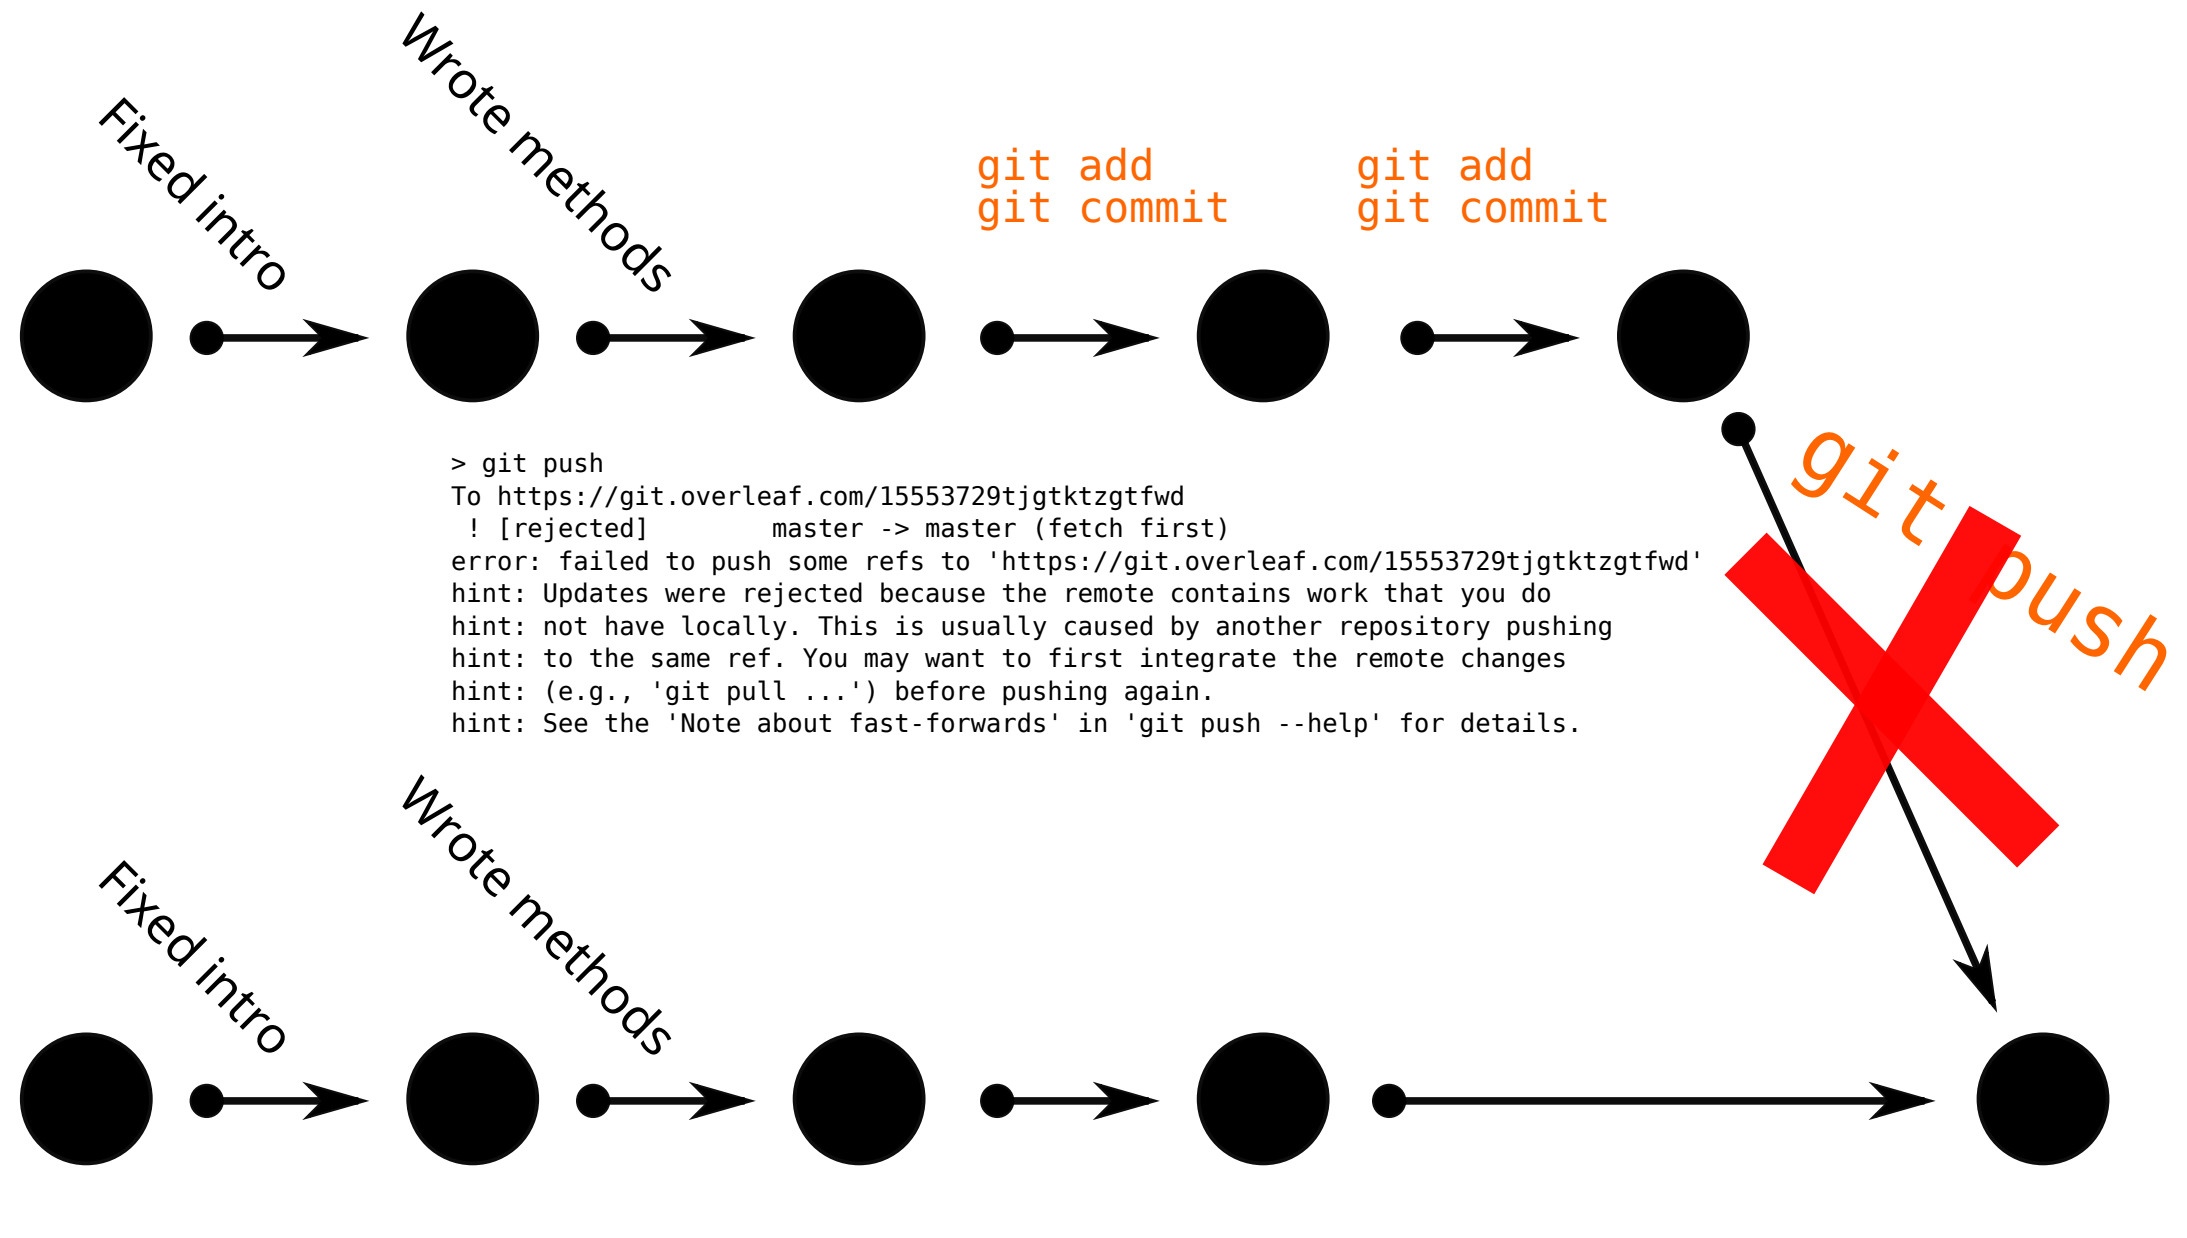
Fixed intro

Wrote methods

git add
git commit

git add
git commit

> git push
To https://git.overleaf.com/15553729tjgtktzgtfwd
 ! [rejected]        master -> master (fetch first)
error: failed to push some refs to 'https://git.overleaf.com/15553729tjgtktzgtfwd'
hint: Updates were rejected because the remote contains work that you do
hint: not have locally. This is usually caused by another repository pushing
hint: to the same ref. You may want to first integrate the remote changes
hint: (e.g., 'git pull ...') before pushing again.
hint: See the 'Note about fast-forwards' in 'git push --help' for details.

git push

Fixed intro

Wrote methods